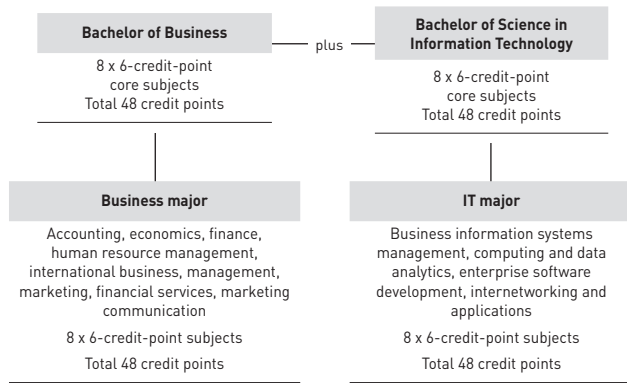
Bachelor of Business

8 x 6-credit-point core subjects
Total 48 credit points

plus

Bachelor of Science in Information Technology

8 x 6-credit-point core subjects
Total 48 credit points

Business major

Accounting, economics, finance, human resource management, international business, management, marketing, financial services, marketing communication

8 x 6-credit-point subjects

Total 48 credit points

IT major

Business information systems management, computing and data analytics, enterprise software development, internetworking and applications

8 x 6-credit-point subjects

Total 48 credit points